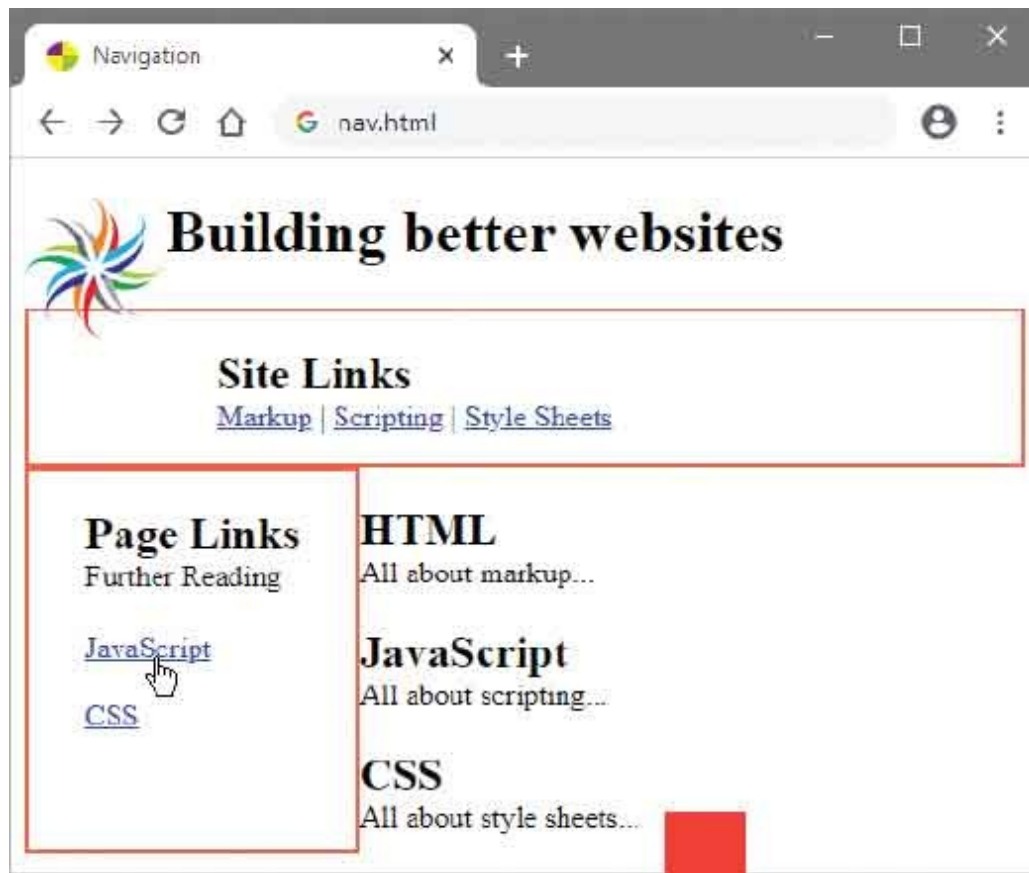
Navigation

nav.html

Building better websites

Site Links
Markup | Scripting | Style Sheets

Page Links
Further Reading

JavaScript

CSS

HTML
All about markup...

JavaScript
All about scripting...

CSS
All about style sheets...